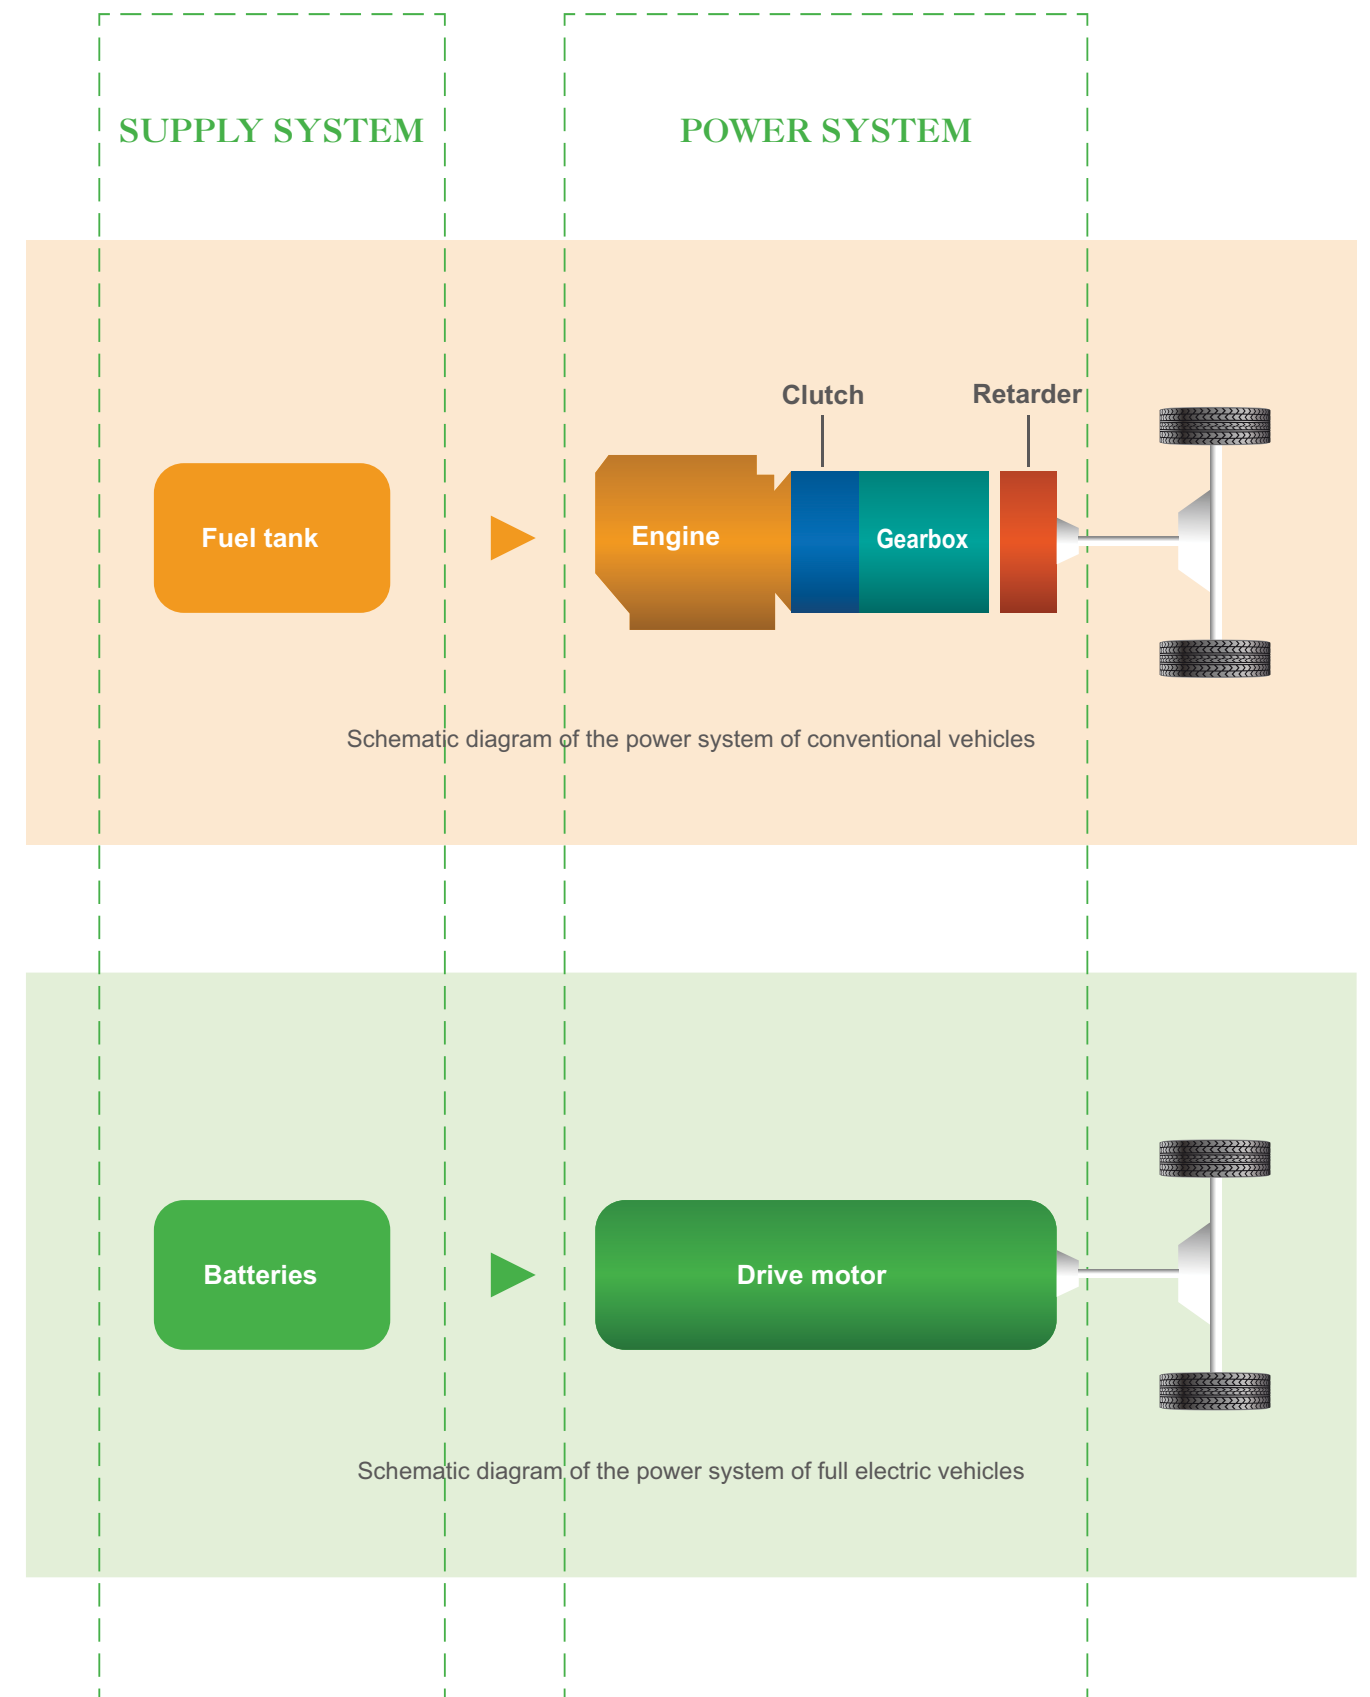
SUPPLY SYSTEM

POWER SYSTEM

Clutch

Retarder

Fuel tank

Engine

Gearbox

Schematic diagram of the power system of conventional vehicles

Batteries

Drive motor

Schematic diagram of the power system of full electric vehicles